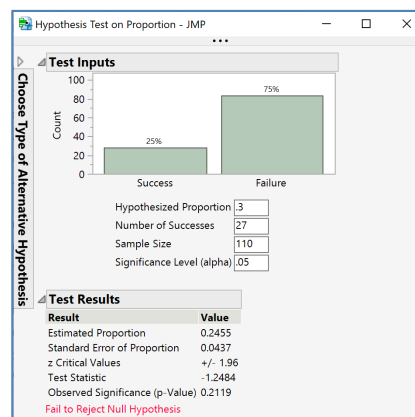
Hypothesis Test on Proportion - JMP

Choose Type of Alternative Hypothesis

Test Inputs

100
80
60
40
20
0
Count

25%
75%

Success
Failure

Hypothesized Proportion .3
Number of Successes 27
Sample Size 110
Significance Level (alpha) .05

Test Results

| Result | Value |
|---|---|
| Estimated Proportion | 0.2455 |
| Standard Error of Proportion | 0.0437 |
| z Critical Values | +/- 1.96 |
| Test Statistic | -1.2484 |
| Observed Significance (p-Value) | 0.2119 |

Fail to Reject Null Hypothesis